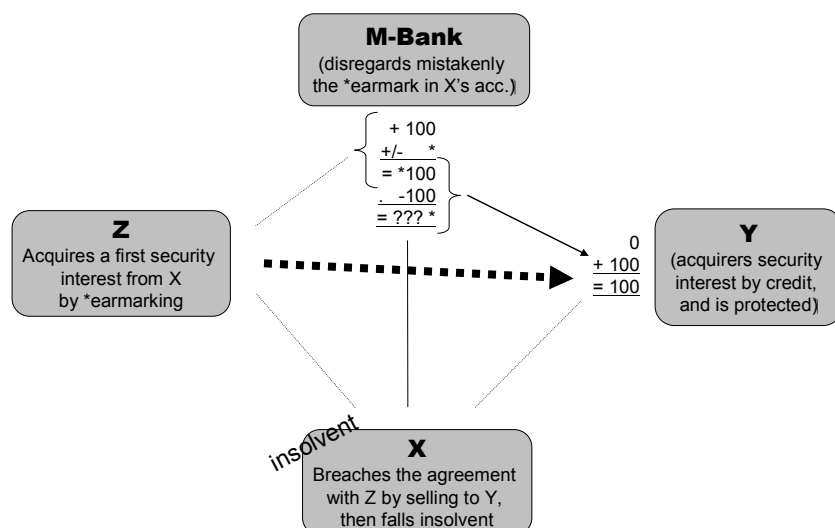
M-Bank
(disregards mistakenly the *earmark in X's acc.)

+ 100
+/- *
= *100
. -100
= ??? *

Z
Acquires a first security interest from X by *earmarking

0
+ 100
= 100

Y
(acquirers security interest by credit, and is protected)

insolvent

X
Breaches the agreement with Z by selling to Y, then falls insolvent